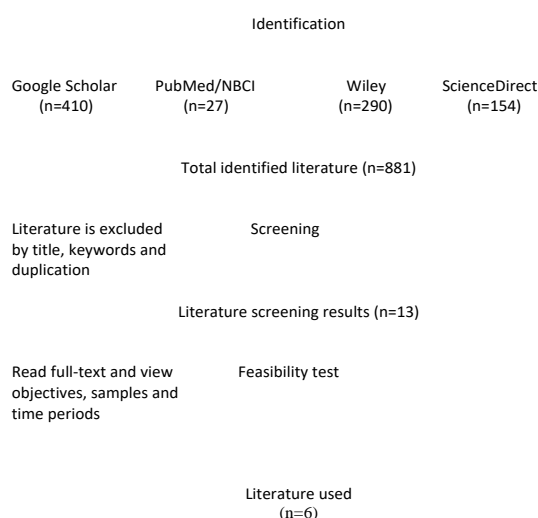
Identification

Google Scholar (n=410)

PubMed/NBCI (n=27)

Wiley (n=290)

ScienceDirect (n=154)

Total identified literature (n=881)

Literature is excluded by title, keywords and duplication

Screening

Literature screening results (n=13)

Read full-text and view objectives, samples and time periods

Feasibility test

Literature used (n=6)